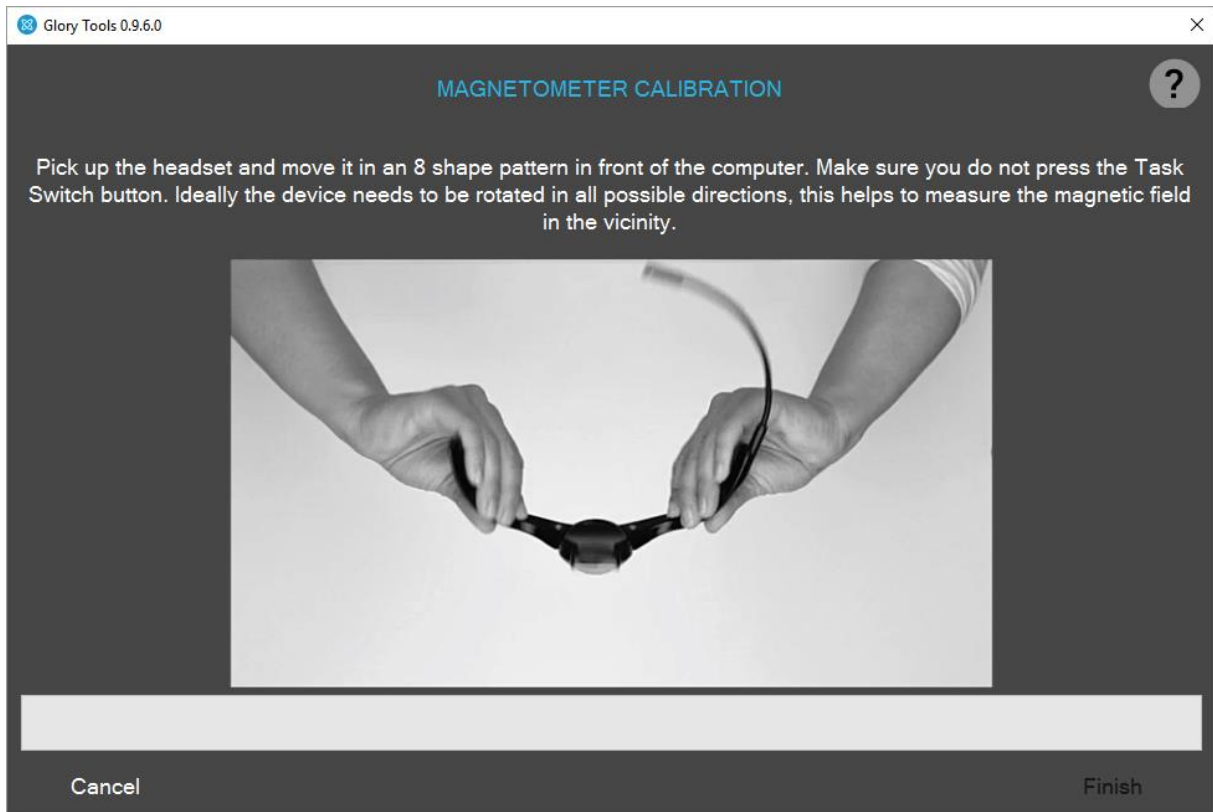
Glory Tools 0.9.6.0

×

MAGNETOMETER CALIBRATION

?

Pick up the headset and move it in an 8 shape pattern in front of the computer. Make sure you do not press the Task Switch button. Ideally the device needs to be rotated in all possible directions, this helps to measure the magnetic field in the vicinity.

Cancel

Finish